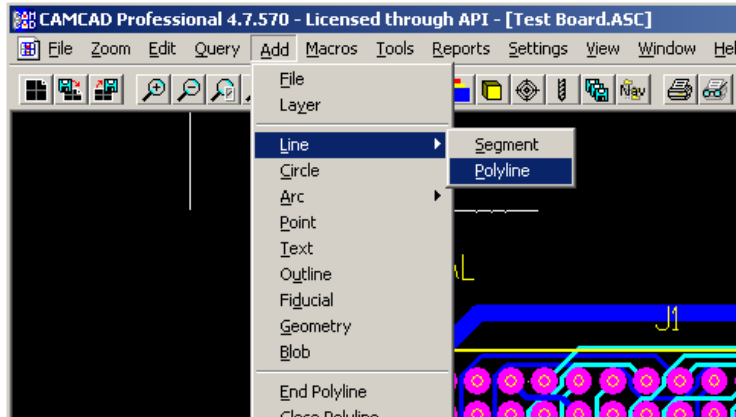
CAMCAD Professional 4.7.570 - Licensed through API - [Test Board.ASC]

File Zoom Edit Query Add Macros Tools Reports Settings View Window Hel

Nav

File
Layer
Line
Circle
Arc
Point
Text
Outline
Fiducial
Geometry
Blob
End Polyline
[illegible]

Segment
Polyline

J1